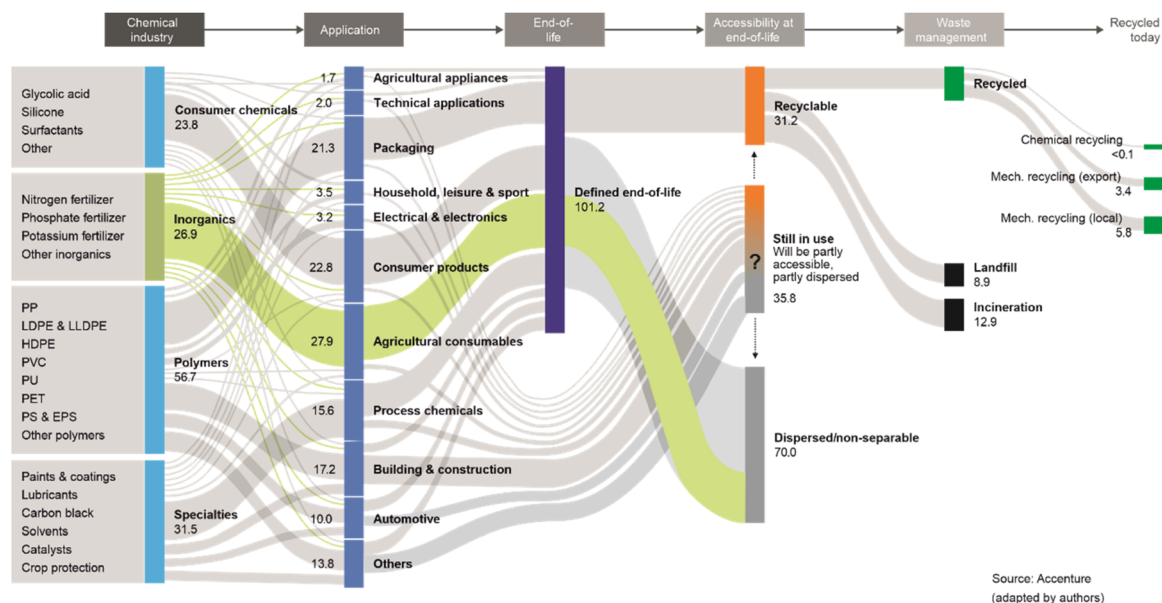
Chemical industry

Application

End-of-life

Accessibility at end-of-life

Waste management

Recycled today

Glycolic acid
Silicone
Surfactants
Other

Consumer chemicals
23.8

Nitrogen fertilizer
Phosphate fertilizer
Potassium fertilizer
Other inorganics

Inorganics
26.9

PP
LDPE & LLDPE
HDPE
PVC
PU
PET
PS & EPS
Other polymers

Polymers
56.7

Paints & coatings
Lubricants
Carbon black
Solvents
Catalysts
Crop protection

Specialties
31.5

1.7 Agricultural appliances
2.0 Technical applications
21.3 Packaging
3.5 Household, leisure & sport
3.2 Electrical & electronics
22.8 Consumer products
27.9 Agricultural consumables
15.6 Process chemicals
17.2 Building & construction
10.0 Automotive
13.8 Others

Defined end-of-life
101.2

Recyclable
31.2

?

Still in use
Will be partly accessible, partly dispersed
35.8

Dispersed/non-separable
70.0

Recycled

Chemical recycling
<0.1

Mech. recycling (export)
3.4

Mech. recycling (local)
5.8

Landfill
8.9

Incineration
12.9

Source: Accenture
(adapted by authors)